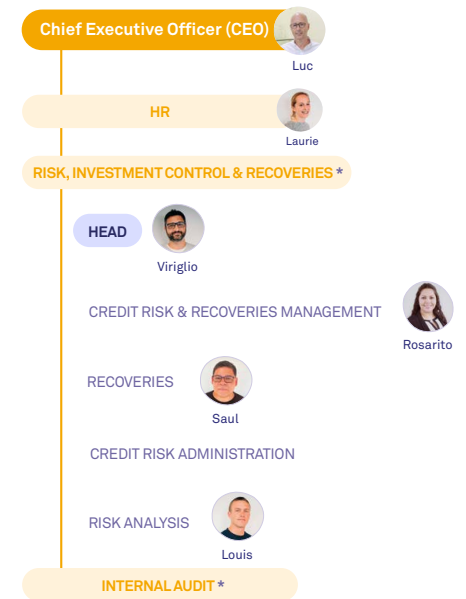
Chief Executive Officer (CEO)

Luc

HR

Laurie

RISK, INVESTMENT CONTROL & RECOVERIES *

HEAD

Viriglio

CREDIT RISK & RECOVERIES MANAGEMENT

Rosarito

RECOVERIES

Saul

CREDIT RISK ADMINISTRATION

RISK ANALYSIS

Louis

INTERNAL AUDIT *